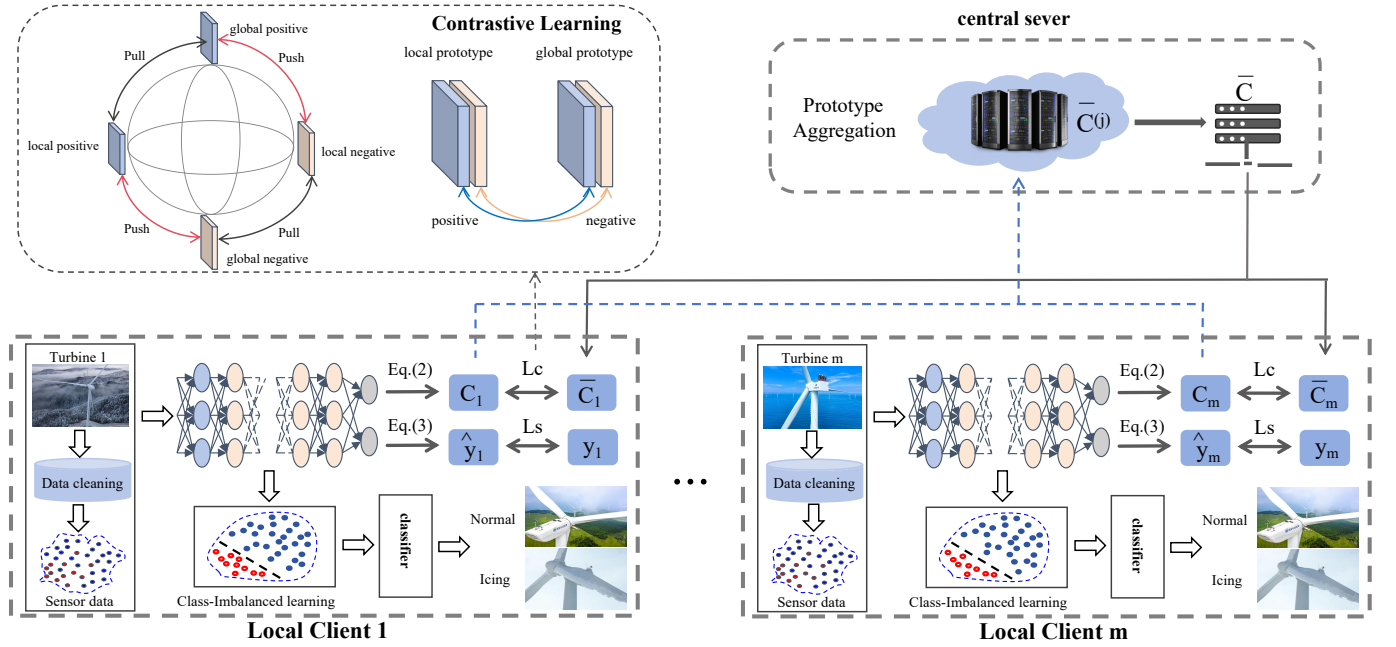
Contrastive Learning

global positive

Pull

Push

local positive

local negative

Push

Pull

global negative

local prototype

global prototype

positive

negative

central sever

Prototype Aggregation

$\overline{C}^{(j)}$

$\overline{C}$

Turbine 1

Data cleaning

Sensor data

Eq.(2)

Eq.(3)

$C_1$

Lc

$\overline{C}_1$

$\hat{y}_1$

Ls

$y_1$

Class-Imbalanced learning

classifier

Normal

Icing

Local Client 1

Turbine m

Data cleaning

Sensor data

Eq.(2)

Eq.(3)

$C_m$

Lc

$\overline{C}_m$

$\hat{y}_m$

Ls

$y_m$

Class-Imbalanced learning

classifier

Normal

Icing

Local Client m